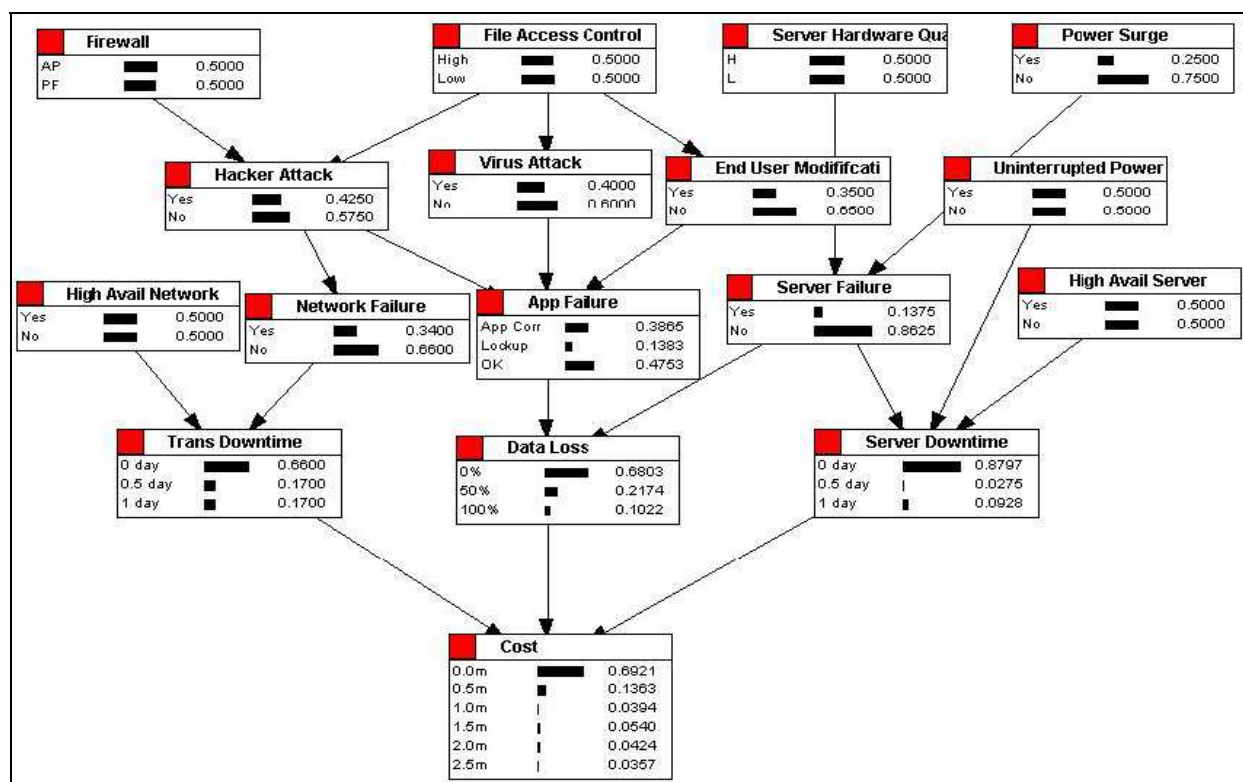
Firewall
AP 0.5000
PF 0.5000

File Access Control
High 0.5000
Low 0.5000

Server Hardware Qua
H 0.5000
L 0.5000

Power Surge
Yes 0.2500
No 0.7500

Hacker Attack
Yes 0.4250
No 0.5750

Virus Attack
Yes 0.4000
No 0.6000

End User Modiffcati
Yes 0.3500
No 0.6500

Uninterrupted Power
Yes 0.5000
No 0.5000

High Avail Network
Yes 0.5000
No 0.5000

Network Failure
Yes 0.3400
No 0.6600

App Failure
App Corr 0.3865
Lockup 0.1383
OK 0.4753

Server Failure
Yes 0.1375
No 0.8625

High Avail Server
Yes 0.5000
No 0.5000

Trans Downtime
0 day 0.6600
0.5 day 0.1700
1 day 0.1700

Data Loss
0% 0.6803
50% 0.2174
100% 0.1022

Server Downtime
0 day 0.8797
0.5 day 0.0275
1 day 0.0928

Cost
0.0m 0.6921
0.5m 0.1363
1.0m 0.0394
1.5m 0.0540
2.0m 0.0424
2.5m 0.0357